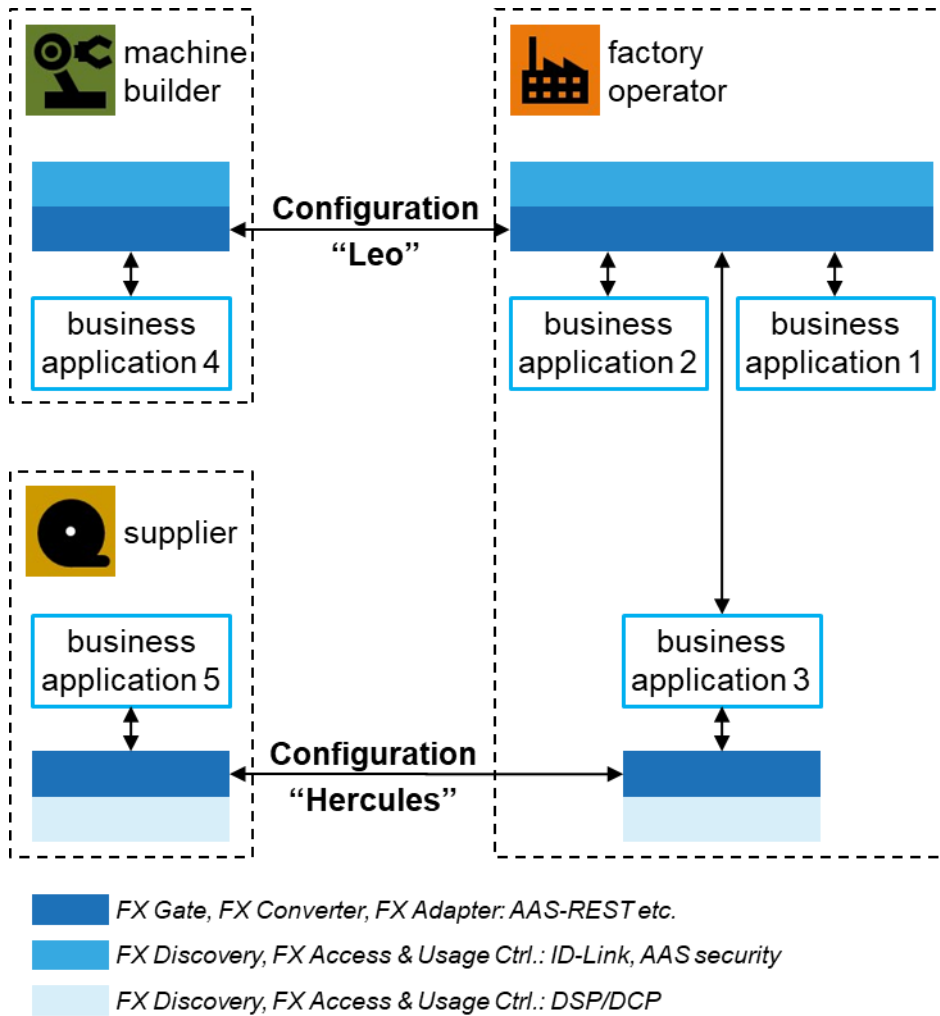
machine builder

factory operator

Configuration
“Leo”

business application 4

business application 2

business application 1

supplier

business application 5

business application 3

Configuration
“Hercules”

FX Gate, FX Converter, FX Adapter: AAS-REST etc.

FX Discovery, FX Access & Usage Ctrl.: ID-Link, AAS security

FX Discovery, FX Access & Usage Ctrl.: DSP/DCP